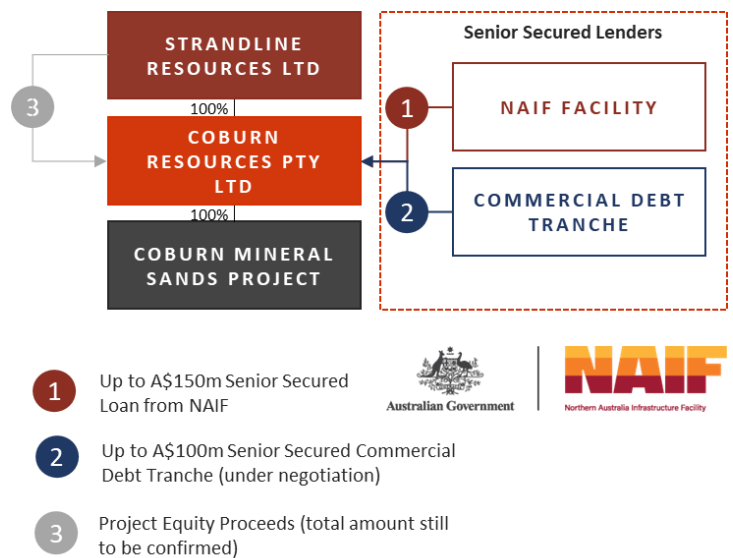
STRANDLINE RESOURCES LTD

3

100%

COBURN RESOURCES PTY LTD

100%

COBURN MINERAL SANDS PROJECT

Senior Secured Lenders

1

NAIF FACILITY

2

COMMERCIAL DEBT TRANCHE

1 Up to A$150m Senior Secured Loan from NAIF

Australian Government

NAIF
Northern Australia Infrastructure Facility

2 Up to A$100m Senior Secured Commercial Debt Tranche (under negotiation)

3 Project Equity Proceeds (total amount still to be confirmed)